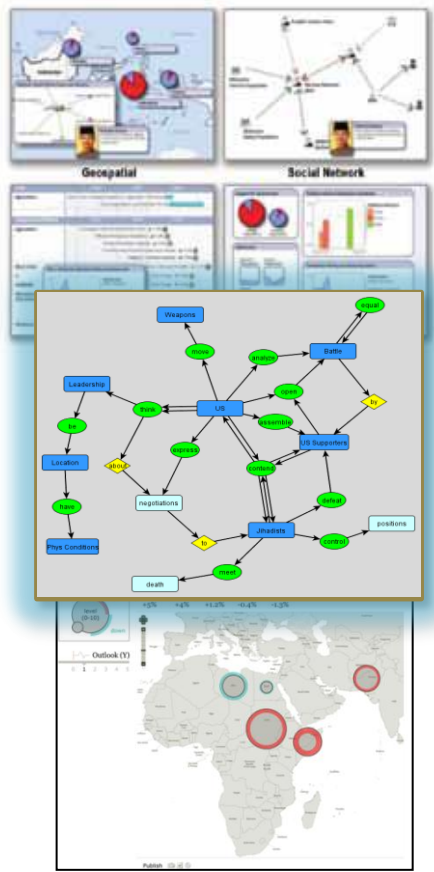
Geospatial

Social Network

Weapons

equal

move

analyze

Battle

Leadership

think

US

open

by

be

assemble

about

express

US Supporters

Location

confess

negotiations

defeat

have

to

Jihadists

control

positions

Phys Conditions

meet

death

+5%

+4%

+1.2%

-0.4%

-1.3%

Outlook (Y)

Publish